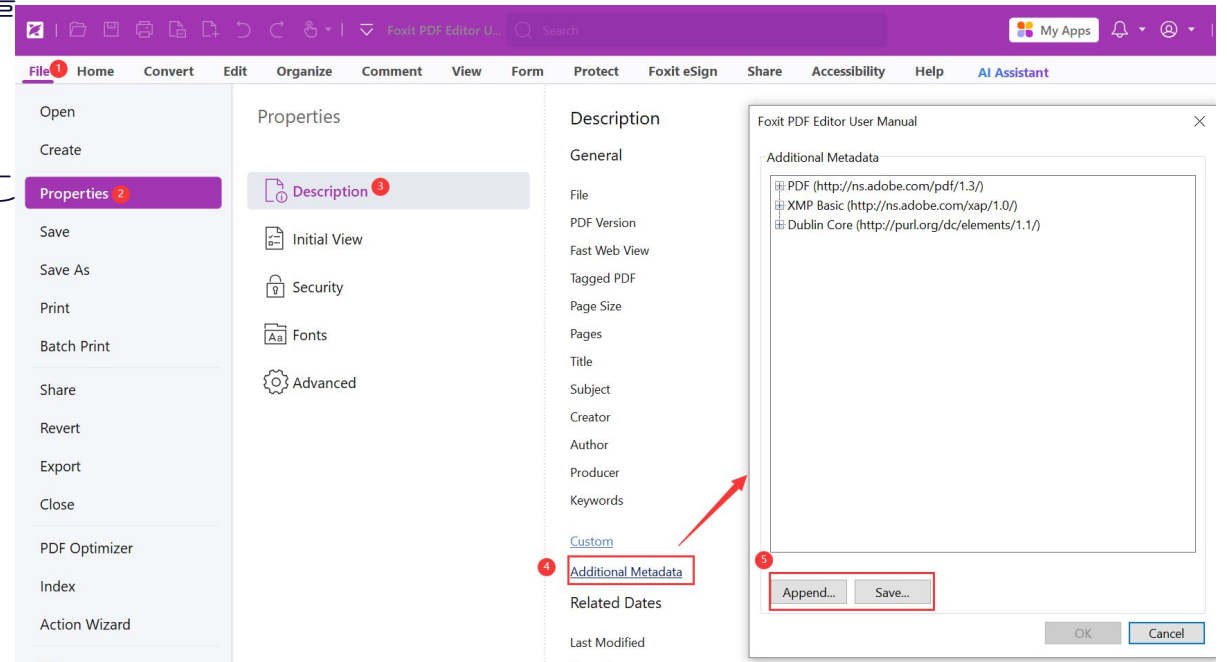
Foxit PDF Editor U... Search
My Apps
File 1 Home Convert Edit Organize Comment View Form Protect Foxit eSign Share Accessibility Help AI Assistant

Open
Create
Properties 2
Save
Save As
Print
Batch Print
Share
Revert
Export
Close
PDF Optimizer
Index
Action Wizard

Properties
Description 3
Initial View
Security
Fonts
Advanced

Description
General
File
PDF Version
Fast Web View
Tagged PDF
Page Size
Pages
Title
Subject
Creator
Author
Producer
Keywords
Custom
4 Additional Metadata
Related Dates
Last Modified

Foxit PDF Editor User Manual
Additional Metadata
PDF (http://ns.adobe.com/pdf/1.3/)
XMP Basic (http://ns.adobe.com/xap/1.0/)
Dublin Core (http://purl.org/dc/elements/1.1/)
5
Append... Save...
OK Cancel